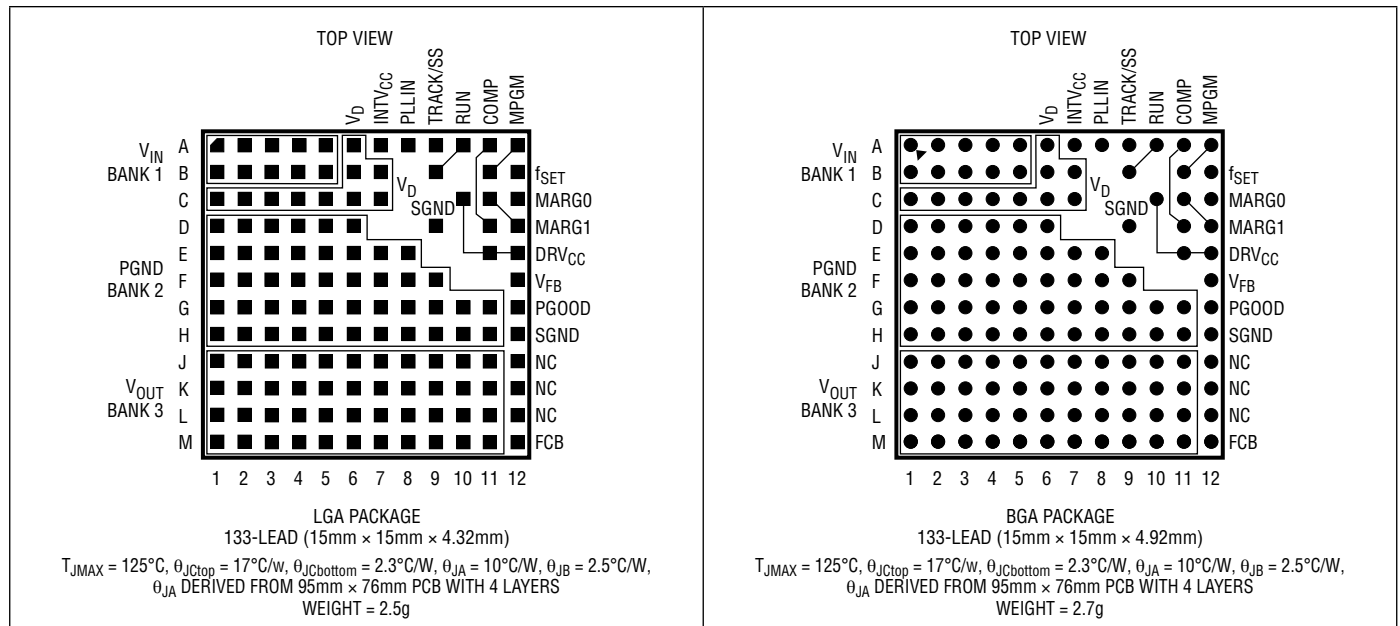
TOP VIEW

$V_D$ $INTV_{CC}$ PLLIN TRACK/SS RUN COMP MPGM

$V_{IN}$ BANK 1

A B C D E F G H J K L M

$V_D$

SGND

$f_{SET}$ MARG0 MARG1 $DRV_{CC}$ $V_{FB}$ PGOOD SGND NC NC NC FCB

PGND BANK 2

$V_{OUT}$ BANK 3

1 2 3 4 5 6 7 8 9 10 11 12

LGA PACKAGE
133-LEAD (15mm × 15mm × 4.32mm)

$T_{JMAX}$ = 125°C, $\theta_{JCtop}$ = 17°C/w, $\theta_{JCbottom}$ = 2.3°C/W, $\theta_{JA}$ = 10°C/W, $\theta_{JB}$ = 2.5°C/W, $\theta_{JA}$ DERIVED FROM 95mm × 76mm PCB WITH 4 LAYERS
WEIGHT = 2.5g

TOP VIEW

$V_D$ $INTV_{CC}$ PLLIN TRACK/SS RUN COMP MPGM

$V_{IN}$ BANK 1

A B C D E F G H J K L M

$V_D$

SGND

$f_{SET}$ MARG0 MARG1 $DRV_{CC}$ $V_{FB}$ PGOOD SGND NC NC NC FCB

PGND BANK 2

$V_{OUT}$ BANK 3

1 2 3 4 5 6 7 8 9 10 11 12

BGA PACKAGE
133-LEAD (15mm × 15mm × 4.92mm)

$T_{JMAX}$ = 125°C, $\theta_{JCtop}$ = 17°C/w, $\theta_{JCbottom}$ = 2.3°C/W, $\theta_{JA}$ = 10°C/W, $\theta_{JB}$ = 2.5°C/W, $\theta_{JA}$ DERIVED FROM 95mm × 76mm PCB WITH 4 LAYERS
WEIGHT = 2.7g